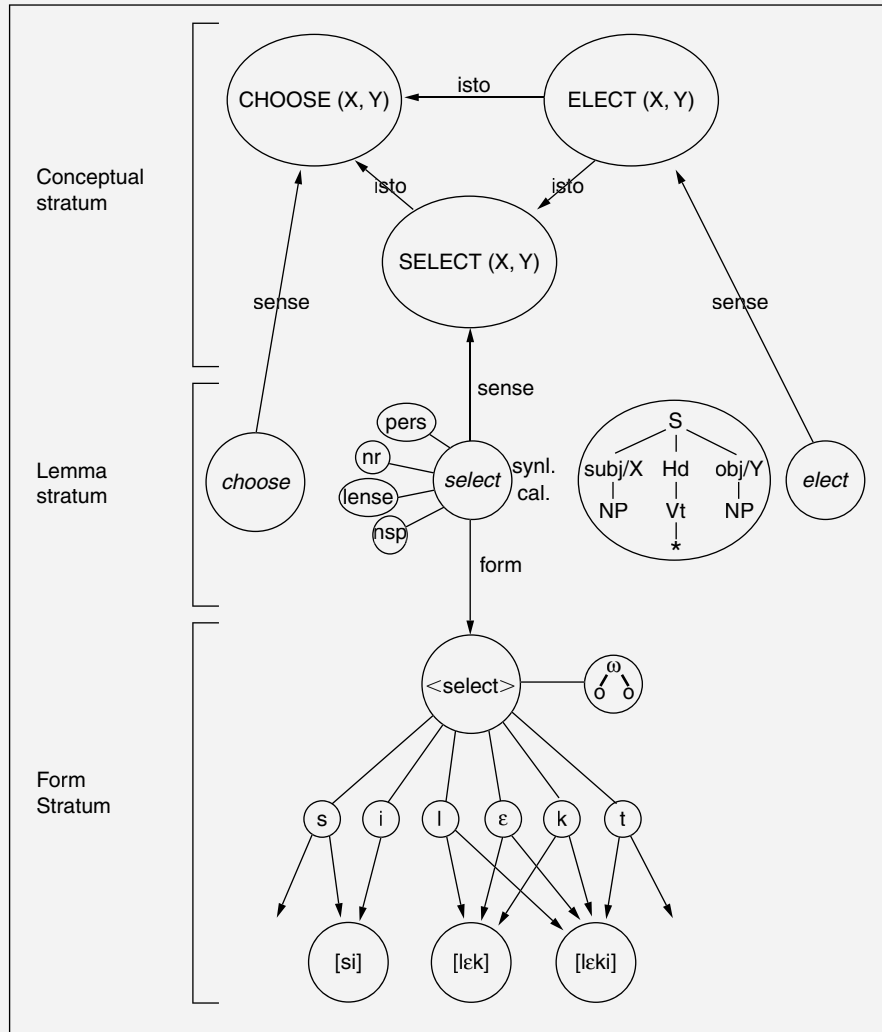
Conceptual stratum

CHOOSE (X, Y)

isto

ELECT (X, Y)

isto

isto

SELECT (X, Y)

sense

sense

sense

Lemma stratum

choose

pers

nr

lense

nsp

select

synl. cal.

S

subj/X

Hd

obj/Y

NP

Vt

NP

*

elect

form

Form Stratum

<select>

ω

σ σ

s

i

l

ε

k

t

[si]

[lεk]

[lεki]